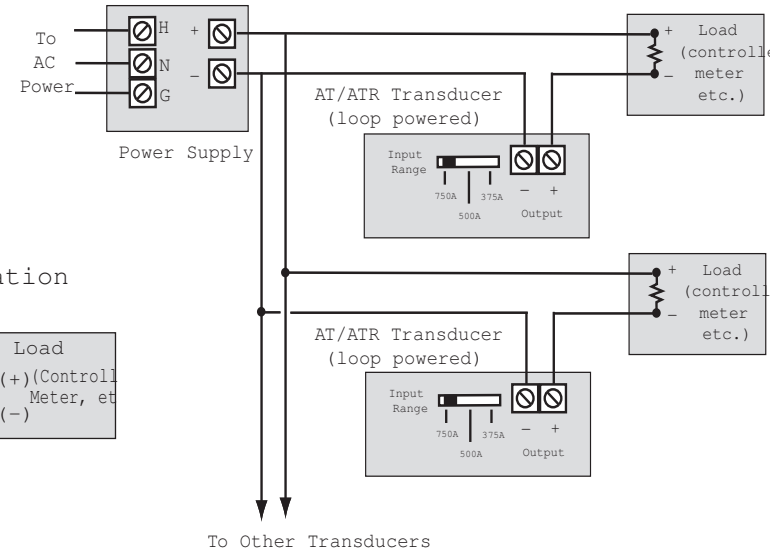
To
AC
Power

H
N
G

+
–

Power Supply

AT/ATR Transducer
(loop powered)

Input
Range

750A
500A
375A

–
+
Output

+
–
Load
(controlle
meter
etc.)

ation

Load
(+)(Controll
Meter, et
(–)

+
–
Load
(controll
meter
etc.)

AT/ATR Transducer
(loop powered)

Input
Range

750A
500A
375A

–
+
Output

To Other Transducers